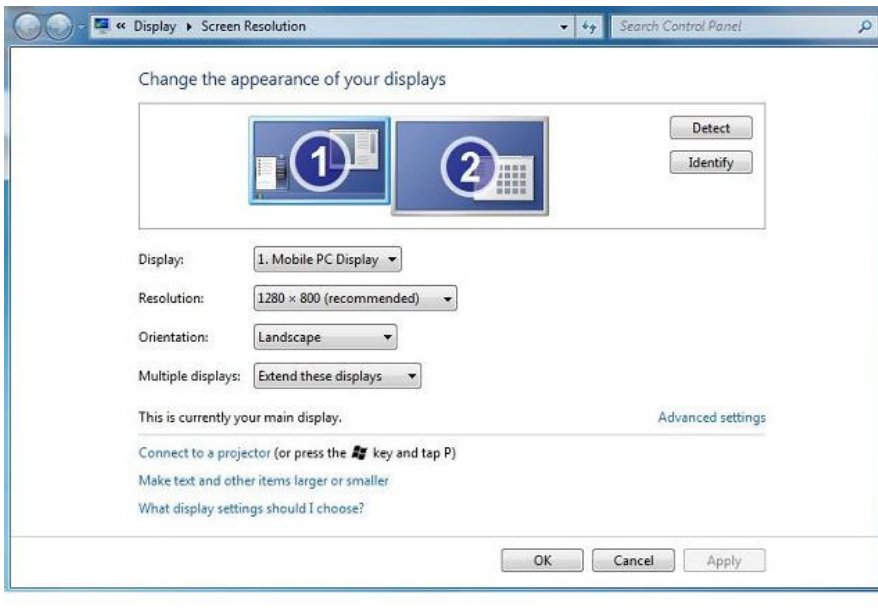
« Display ▸ Screen Resolution

Search Control Panel

Change the appearance of your displays

1

2

Detect

Identify

Display: 1. Mobile PC Display

Resolution: 1280 × 800 (recommended)

Orientation: Landscape

Multiple displays: Extend these displays

This is currently your main display.

Advanced settings

Connect to a projector (or press the key and tap P)

Make text and other items larger or smaller

What display settings should I choose?

OK

Cancel

Apply